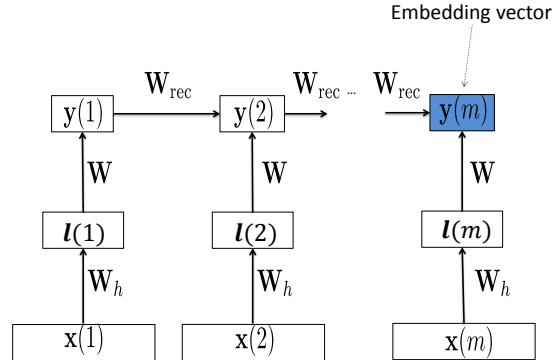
Embedding vector

$\mathbf{W}_{\text{rec}}$ $\mathbf{W}_{\text{rec}}$ ... $\mathbf{W}_{\text{rec}}$

$\mathbf{y}(1)$ $\mathbf{y}(2)$ $\mathbf{y}(m)$

$\mathbf{W}$ $\mathbf{W}$ $\mathbf{W}$

$\boldsymbol{l}(1)$ $\boldsymbol{l}(2)$ $\boldsymbol{l}(m)$

$\mathbf{W}_h$ $\mathbf{W}_h$ $\mathbf{W}_h$

$\mathbf{x}(1)$ $\mathbf{x}(2)$ $\mathbf{x}(m)$